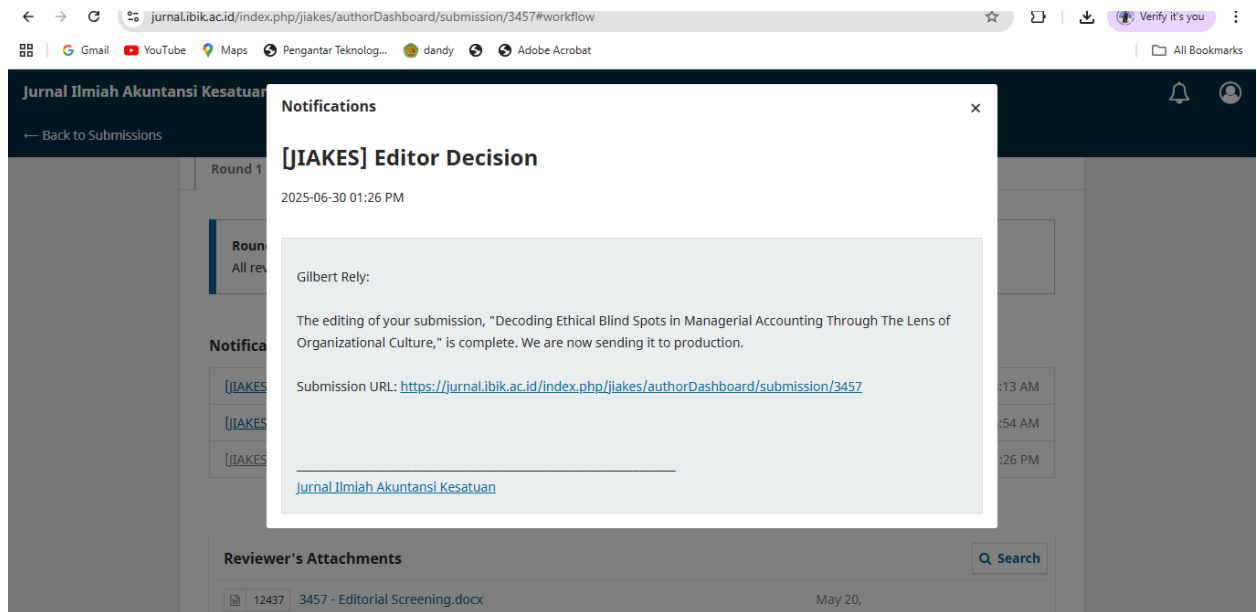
jurnal.ibik.ac.id/index.php/jiakes/authorDashboard/submission/3457#workflow

Verify it's you

Gmail YouTube Maps Pengantar Teknolog... dandy Adobe Acrobat

All Bookmarks

Jurnal Ilmiah Akuntansi Kesatuan

← Back to Submissions

Round 1

Roun
All rev

Notifica

[JIAKES :13 AM
[JIAKES :54 AM
[JIAKES :26 PM

Notifications ×

[JIAKES] Editor Decision

2025-06-30 01:26 PM

Gilbert Rely:

The editing of your submission, "Decoding Ethical Blind Spots in Managerial Accounting Through The Lens of Organizational Culture," is complete. We are now sending it to production.

Submission URL: https://jurnal.ibik.ac.id/index.php/jiakes/authorDashboard/submission/3457

________________________________________________________________________
Jurnal Ilmiah Akuntansi Kesatuan

Reviewer's Attachments

Search

12437 3457 - Editorial Screening.docx May 20,